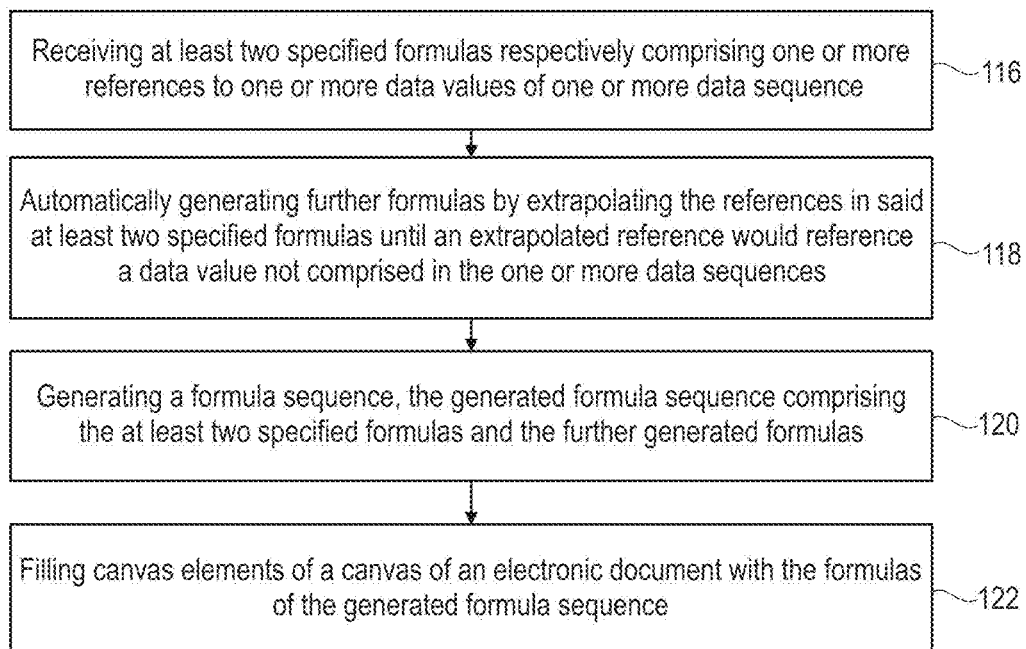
Receiving at least two specified formulas respectively comprising one or more references to one or more data values of one or more data sequence

116

Automatically generating further formulas by extrapolating the references in said at least two specified formulas until an extrapolated reference would reference a data value not comprised in the one or more data sequences

118

Generating a formula sequence, the generated formula sequence comprising the at least two specified formulas and the further generated formulas

120

Filling canvas elements of a canvas of an electronic document with the formulas of the generated formula sequence

122